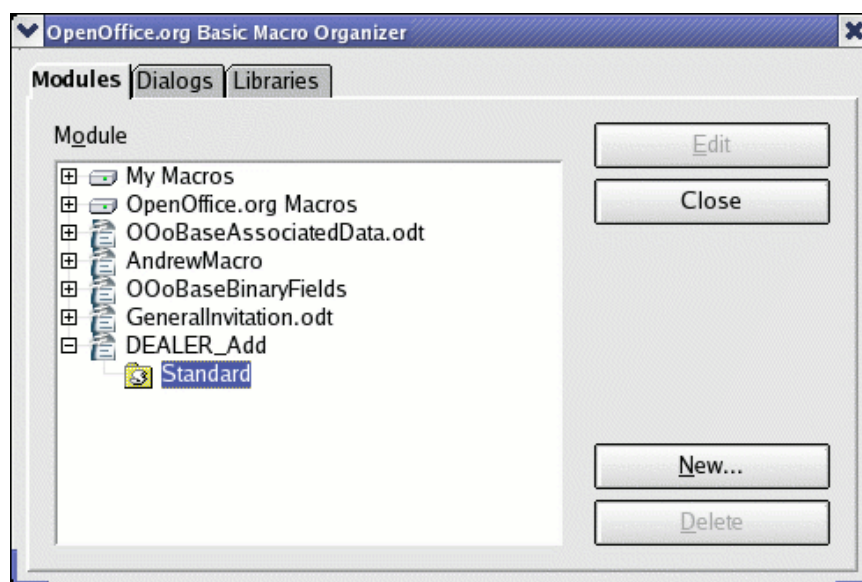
OpenOffice.org Basic Macro Organizer

Modules | Dialogs | Libraries

Module

My Macros
OpenOffice.org Macros
OOoBaseAssociatedData.odt
AndrewMacro
OOoBaseBinaryFields
GeneralInvitation.odt
DEALER_Add
Standard

Edit
Close
New...
Delete